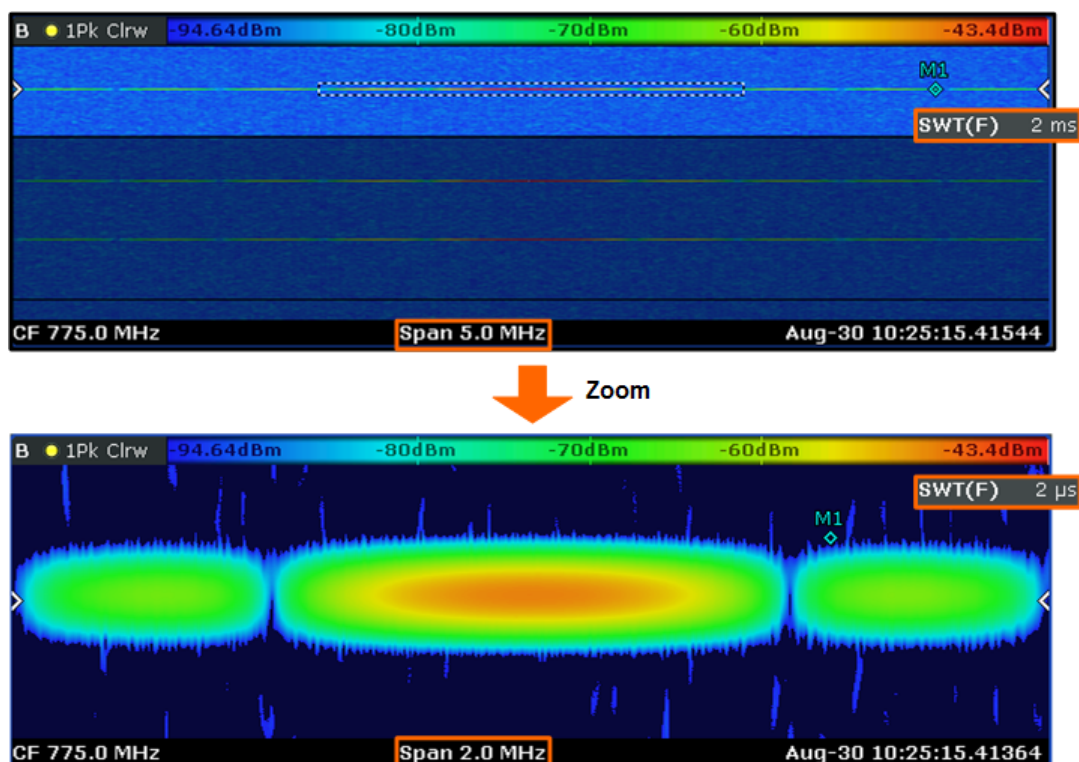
B 1Pk Clrw -94.64dBm -80dBm -70dBm -60dBm -43.4dBm

M1

SWT(F) 2 ms

CF 775.0 MHz Span 5.0 MHz Aug-30 10:25:15.41544

Zoom

B 1Pk Clrw -94.64dBm -80dBm -70dBm -60dBm -43.4dBm

SWT(F) 2 µs

M1

CF 775.0 MHz Span 2.0 MHz Aug-30 10:25:15.41364